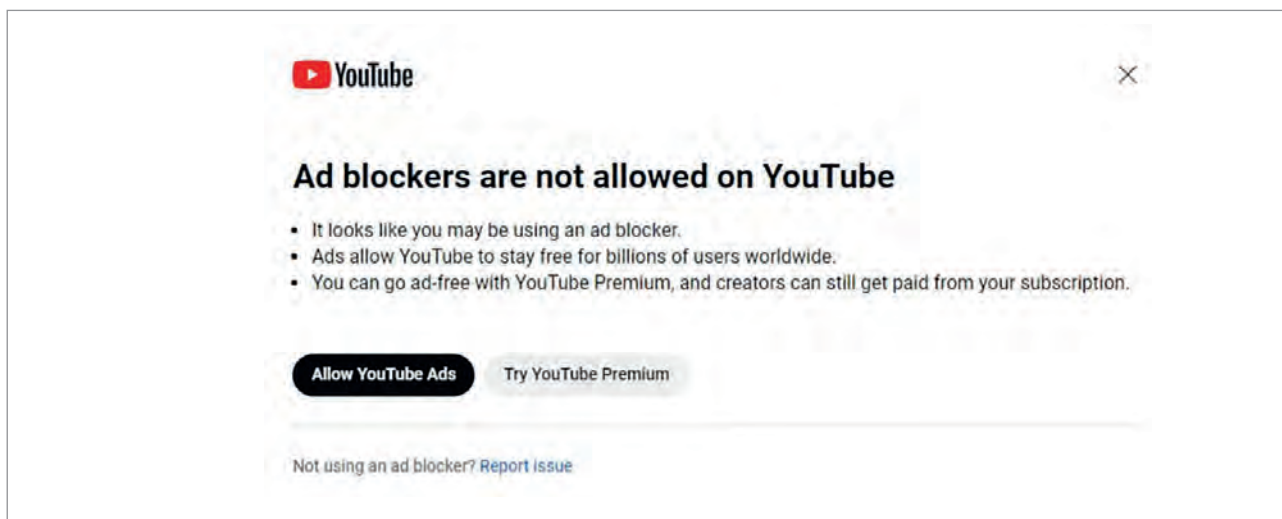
YouTube

Ad blockers are not allowed on YouTube

- It looks like you may be using an ad blocker.
- Ads allow YouTube to stay free for billions of users worldwide.
- You can go ad-free with YouTube Premium, and creators can still get paid from your subscription.

Allow YouTube Ads Try YouTube Premium

Not using an ad blocker? Report issue